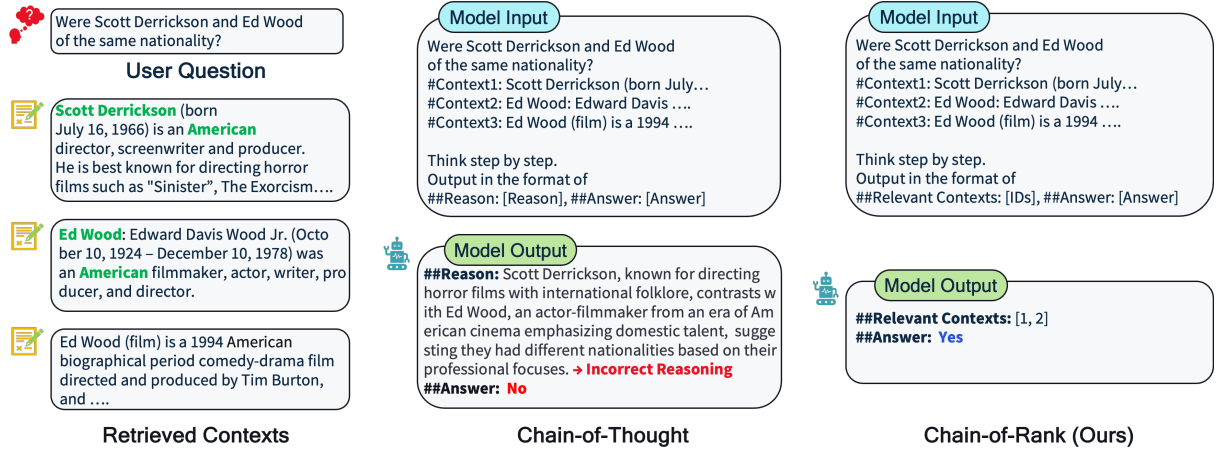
Were Scott Derrickson and Ed Wood of the same nationality?

User Question

Scott Derrickson (born July 16, 1966) is an American director, screenwriter and producer. He is best known for directing horror films such as "Sinister", The Exorcism….

Ed Wood: Edward Davis Wood Jr. (October 10, 1924 – December 10, 1978) was an American filmmaker, actor, writer, producer, and director.

Ed Wood (film) is a 1994 American biographical period comedy-drama film directed and produced by Tim Burton, and ….

Retrieved Contexts

Model Input

Were Scott Derrickson and Ed Wood of the same nationality?
#Context1: Scott Derrickson (born July…
#Context2: Ed Wood: Edward Davis ….
#Context3: Ed Wood (film) is a 1994 ….

Think step by step.
Output in the format of
##Reason: [Reason], ##Answer: [Answer]

Model Output

##Reason: Scott Derrickson, known for directing horror films with international folklore, contrasts with Ed Wood, an actor-filmmaker from an era of American cinema emphasizing domestic talent, suggesting they had different nationalities based on their professional focuses. ➔ Incorrect Reasoning
##Answer: No

Chain-of-Thought

Model Input

Were Scott Derrickson and Ed Wood of the same nationality?
#Context1: Scott Derrickson (born July…
#Context2: Ed Wood: Edward Davis ….
#Context3: Ed Wood (film) is a 1994 ….

Think step by step.
Output in the format of
##Relevant Contexts: [IDs], ##Answer: [Answer]

Model Output

##Relevant Contexts: [1, 2]
##Answer: Yes

Chain-of-Rank (Ours)